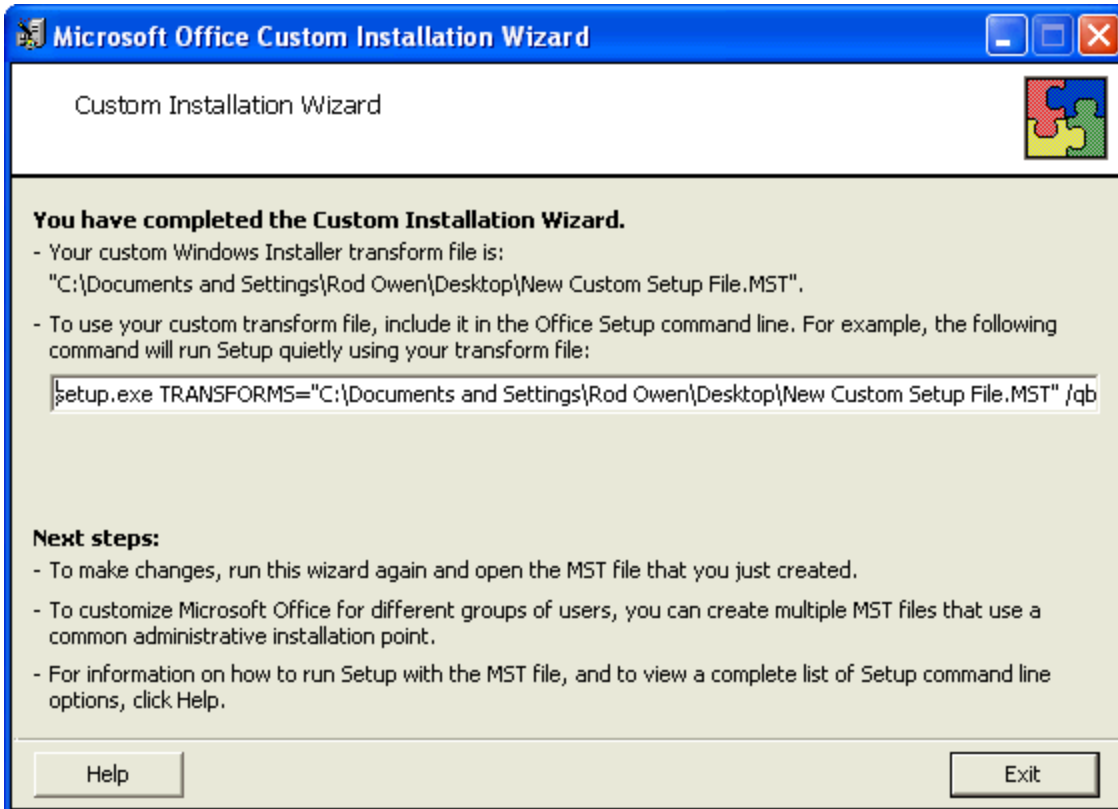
Microsoft Office Custom Installation Wizard

Custom Installation Wizard

**You have completed the Custom Installation Wizard.**

- Your custom Windows Installer transform file is:
"C:\Documents and Settings\Rod Owen\Desktop\New Custom Setup File.MST".

- To use your custom transform file, include it in the Office Setup command line. For example, the following command will run Setup quietly using your transform file:

setup.exe TRANSFORMS="C:\Documents and Settings\Rod Owen\Desktop\New Custom Setup File.MST" /qb

**Next steps:**

- To make changes, run this wizard again and open the MST file that you just created.

- To customize Microsoft Office for different groups of users, you can create multiple MST files that use a common administrative installation point.

- For information on how to run Setup with the MST file, and to view a complete list of Setup command line options, click Help.

Help

Exit